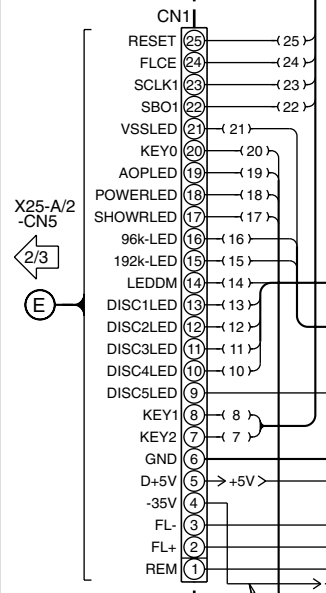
CN1

X25-A/2
-CN5

2/3

E

RESET 25 25
FLCE 24 24
SCLK1 23 23
SBO1 22 22
VSSLED 21 21
KEY0 20 20
AOPLED 19 19
POWERLED 18 18
SHOWRLED 17 17
96k-LED 16 16
192k-LED 15 15
LEDDM 14 14
DISC1LED 13 13
DISC2LED 12 12
DISC3LED 11 11
DISC4LED 10 10
DISC5LED 9
KEY1 8 8
KEY2 7 7
GND 6
D+5V 5 +5V
-35V 4
FL- 3
FL+ 2
REM 1